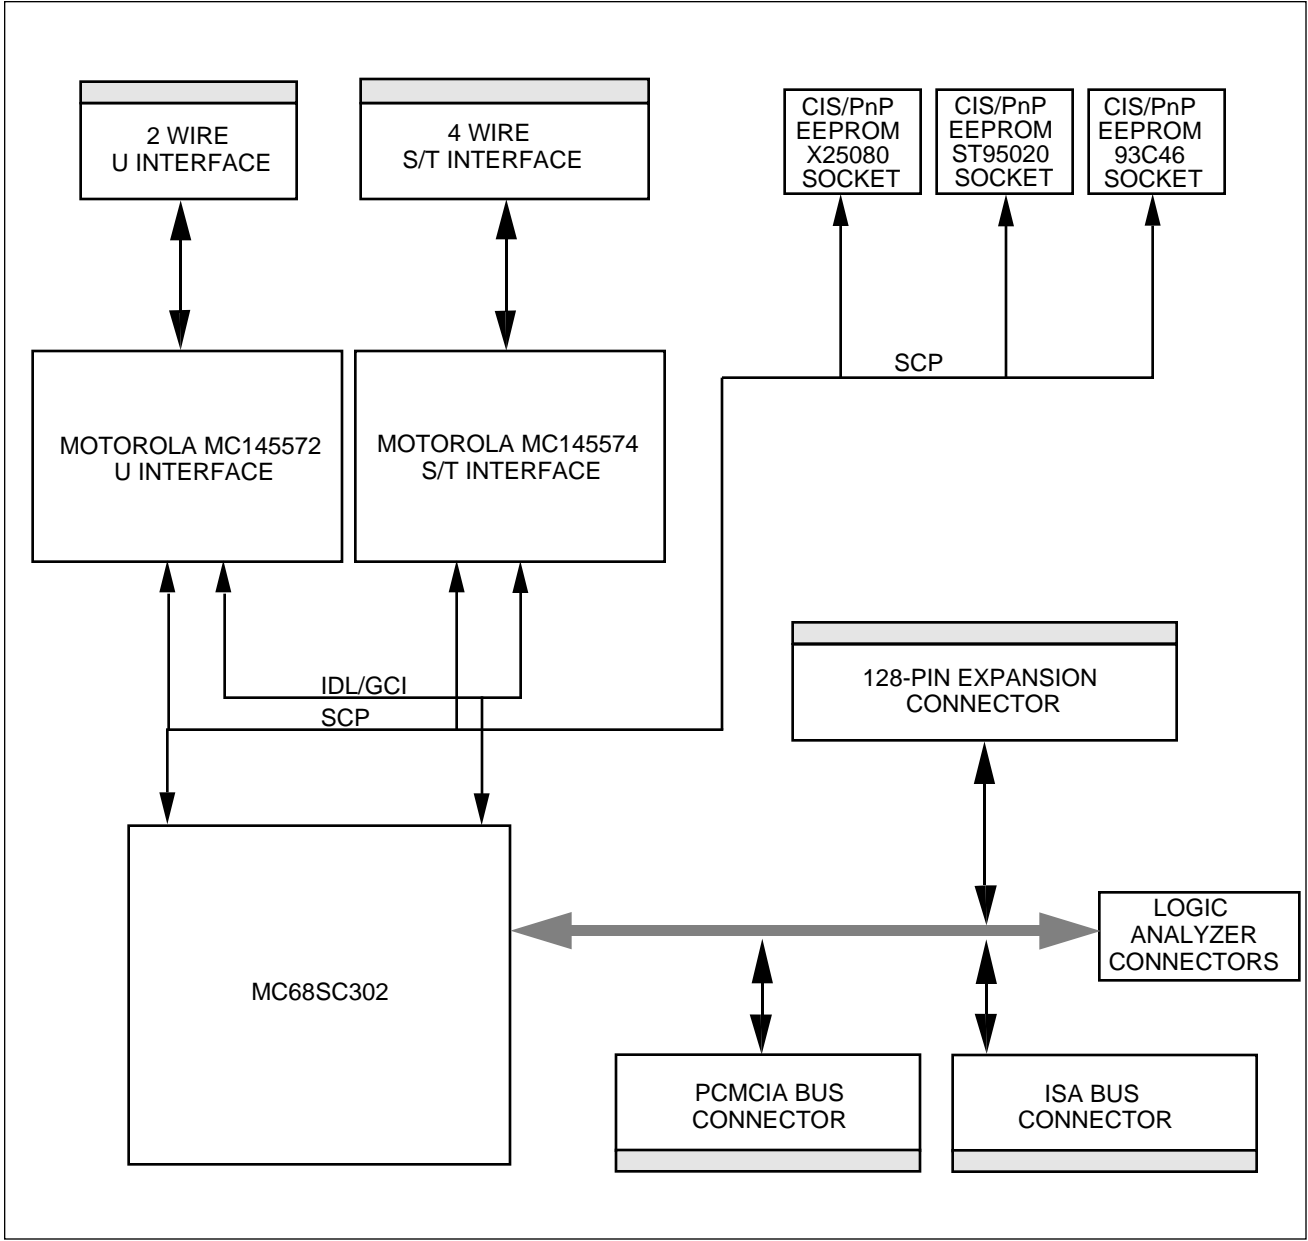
2 WIRE
U INTERFACE

4 WIRE
S/T INTERFACE

CIS/PnP
EEPROM
X25080
SOCKET

CIS/PnP
EEPROM
ST95020
SOCKET

CIS/PnP
EEPROM
93C46
SOCKET

SCP

MOTOROLA MC145572
U INTERFACE

MOTOROLA MC145574
S/T INTERFACE

128-PIN EXPANSION
CONNECTOR

IDL/GCI
SCP

MC68SC302

LOGIC
ANALYZER
CONNECTORS

PCMCIA BUS
CONNECTOR

ISA BUS
CONNECTOR